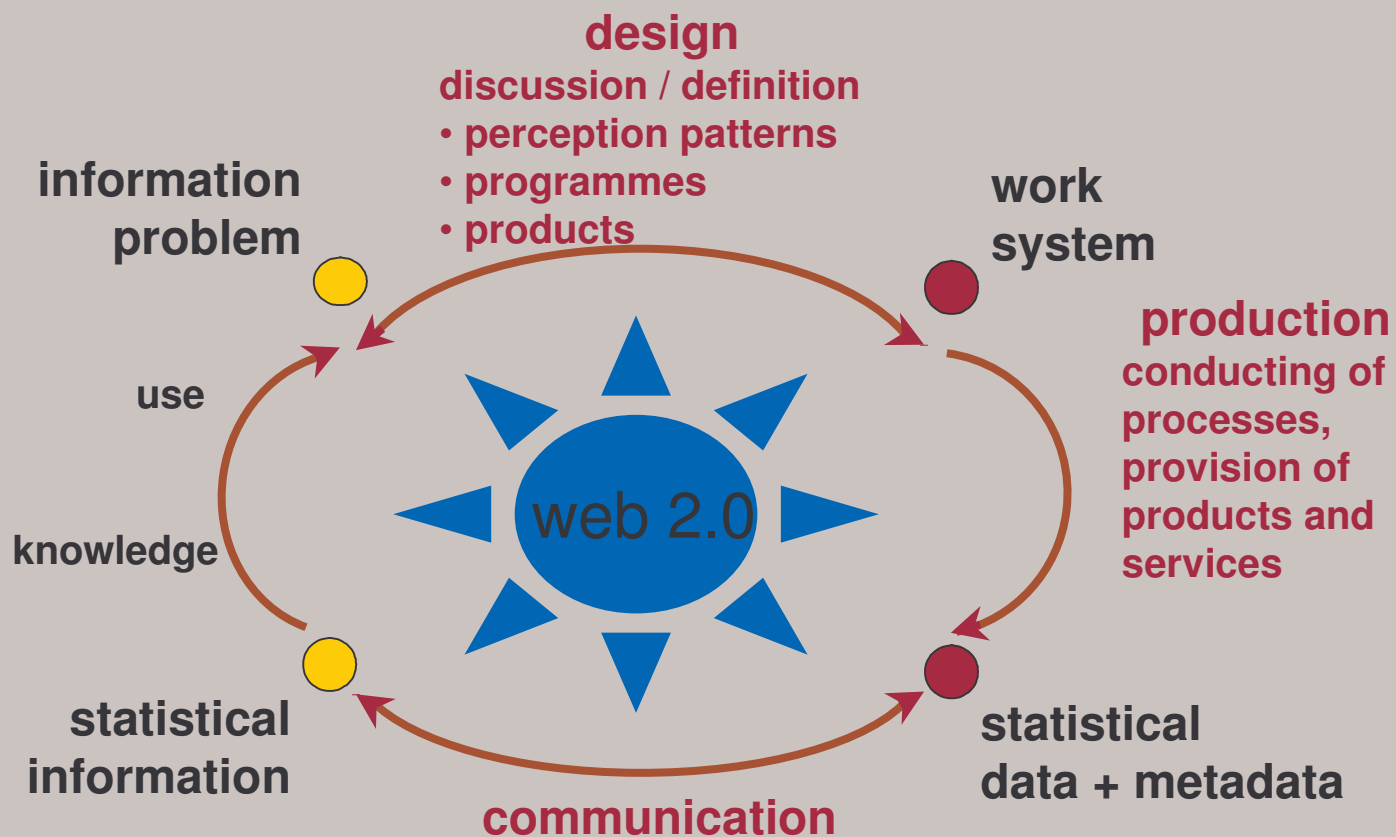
design
discussion / definition
• perception patterns
• programmes
• products

information problem

work system

production
conducting of processes, provision of products and services

use

knowledge

web 2.0

statistical information

statistical data + metadata

communication